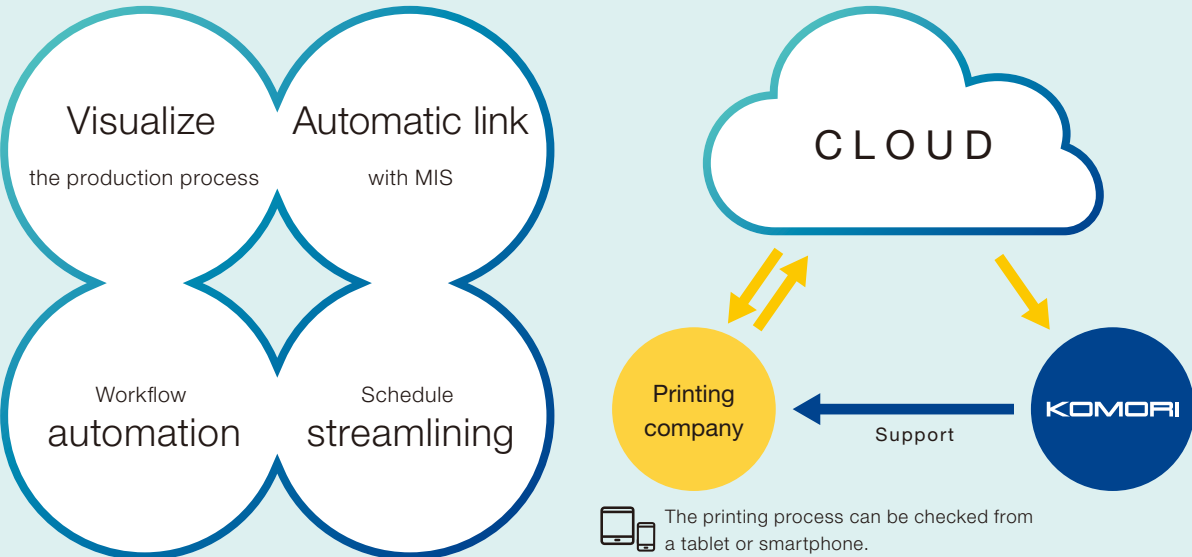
Visualize
the production process

Automatic link
with MIS

Workflow
automation

Schedule
streamlining

CLOUD

Printing company

KOMORI

Support

The printing process can be checked from a tablet or smartphone.